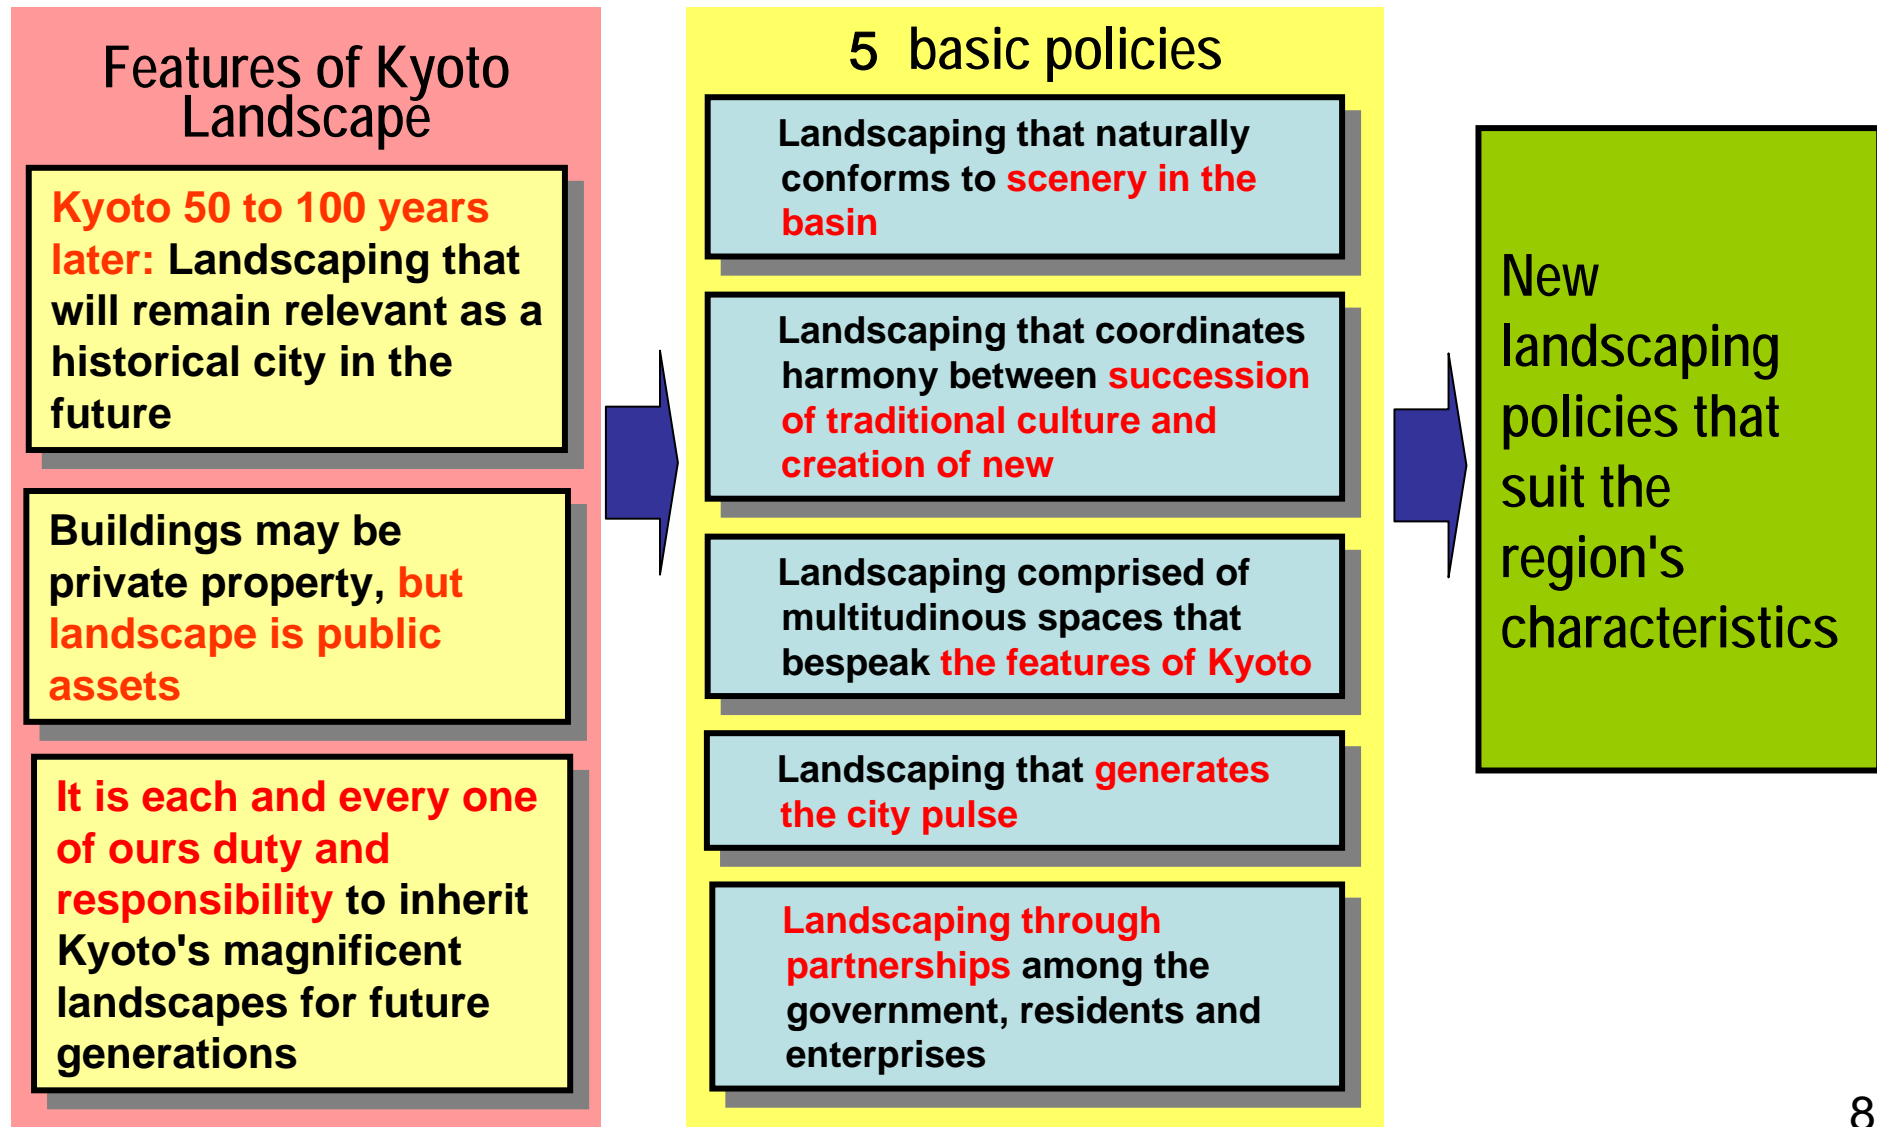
Features of Kyoto Landscape

Kyoto 50 to 100 years later: Landscaping that will remain relevant as a historical city in the future

Buildings may be private property, but landscape is public assets

It is each and every one of ours duty and responsibility to inherit Kyoto's magnificent landscapes for future generations

5 basic policies

Landscaping that naturally conforms to scenery in the basin

Landscaping that coordinates harmony between succession of traditional culture and creation of new

Landscaping comprised of multitudinous spaces that bespeak the features of Kyoto

Landscaping that generates the city pulse

Landscaping through partnerships among the government, residents and enterprises

New landscaping policies that suit the region's characteristics

8